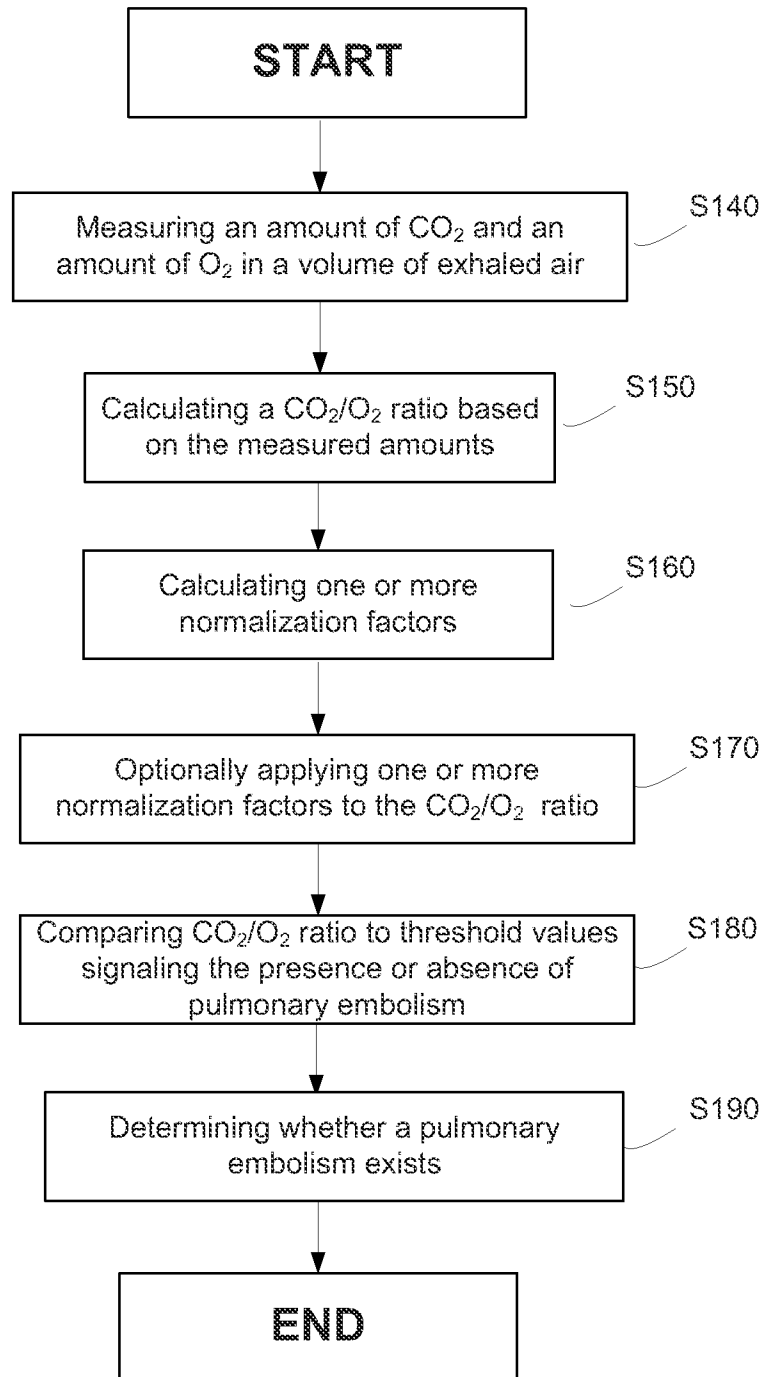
START

Measuring an amount of $CO_2$ and an amount of $O_2$ in a volume of exhaled air

S140

Calculating a $CO_2/O_2$ ratio based on the measured amounts

S150

Calculating one or more normalization factors

S160

Optionally applying one or more normalization factors to the $CO_2/O_2$ ratio

S170

Comparing $CO_2/O_2$ ratio to threshold values signaling the presence or absence of pulmonary embolism

S180

Determining whether a pulmonary embolism exists

S190

END